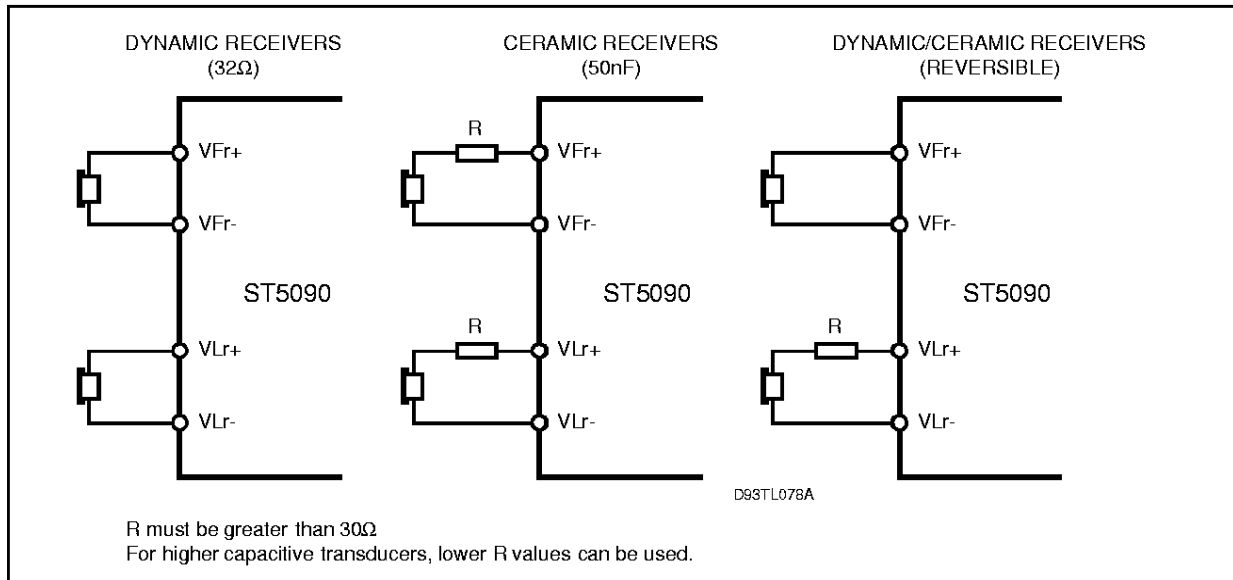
DYNAMIC RECEIVERS
(32Ω)

VFr+
VFr-
ST5090
VLr+
VLr-

CERAMIC RECEIVERS
(50nF)

R
VFr+
VFr-
ST5090
R
VLr+
VLr-

DYNAMIC/CERAMIC RECEIVERS
(REVERSIBLE)

VFr+
VFr-
ST5090
R
VLr+
VLr-

D93TL078A

R must be greater than 30Ω
For higher capacitive transducers, lower R values can be used.